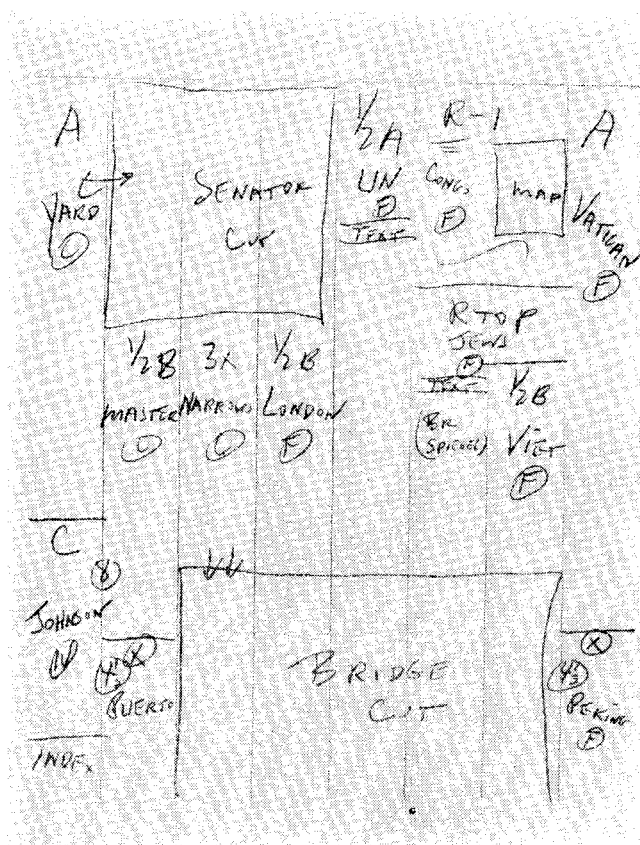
A

YARD
O

SENATOR
CUT

½A
UN
F
TEXT

R-1
CONG.
F

MAP

A
VATICAN
F

RTOP
JEWS
F
TEXT

½B
MASTER
O

3x
NARROWS
O

½B
LONDON
F

BR
(SPIEGEL)

½B
VIET
F

C
8
JOHNSON
W

4½
X
PUERTO

INDEX

W

BRIDGE
CUT

X
4½
PEKING
F